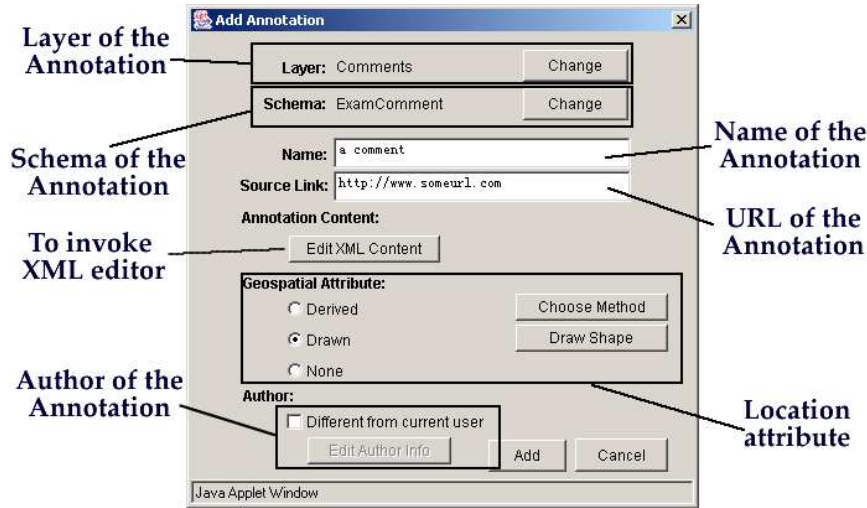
Add Annotation

Layer of the Annotation

Layer: Comments
Change

Schema: ExamComment
Change

Schema of the Annotation

Name: a comment

Name of the Annotation

Source Link: http://www.someurl.com

URL of the Annotation

Annotation Content:

To invoke XML editor

Edit XML Content

Geospatial Attribute:
Derived
Drawn
None

Choose Method
Draw Shape

Author of the Annotation

Author:
Different from current user
Edit Author Info

Add
Cancel

Location attribute

Java Applet Window